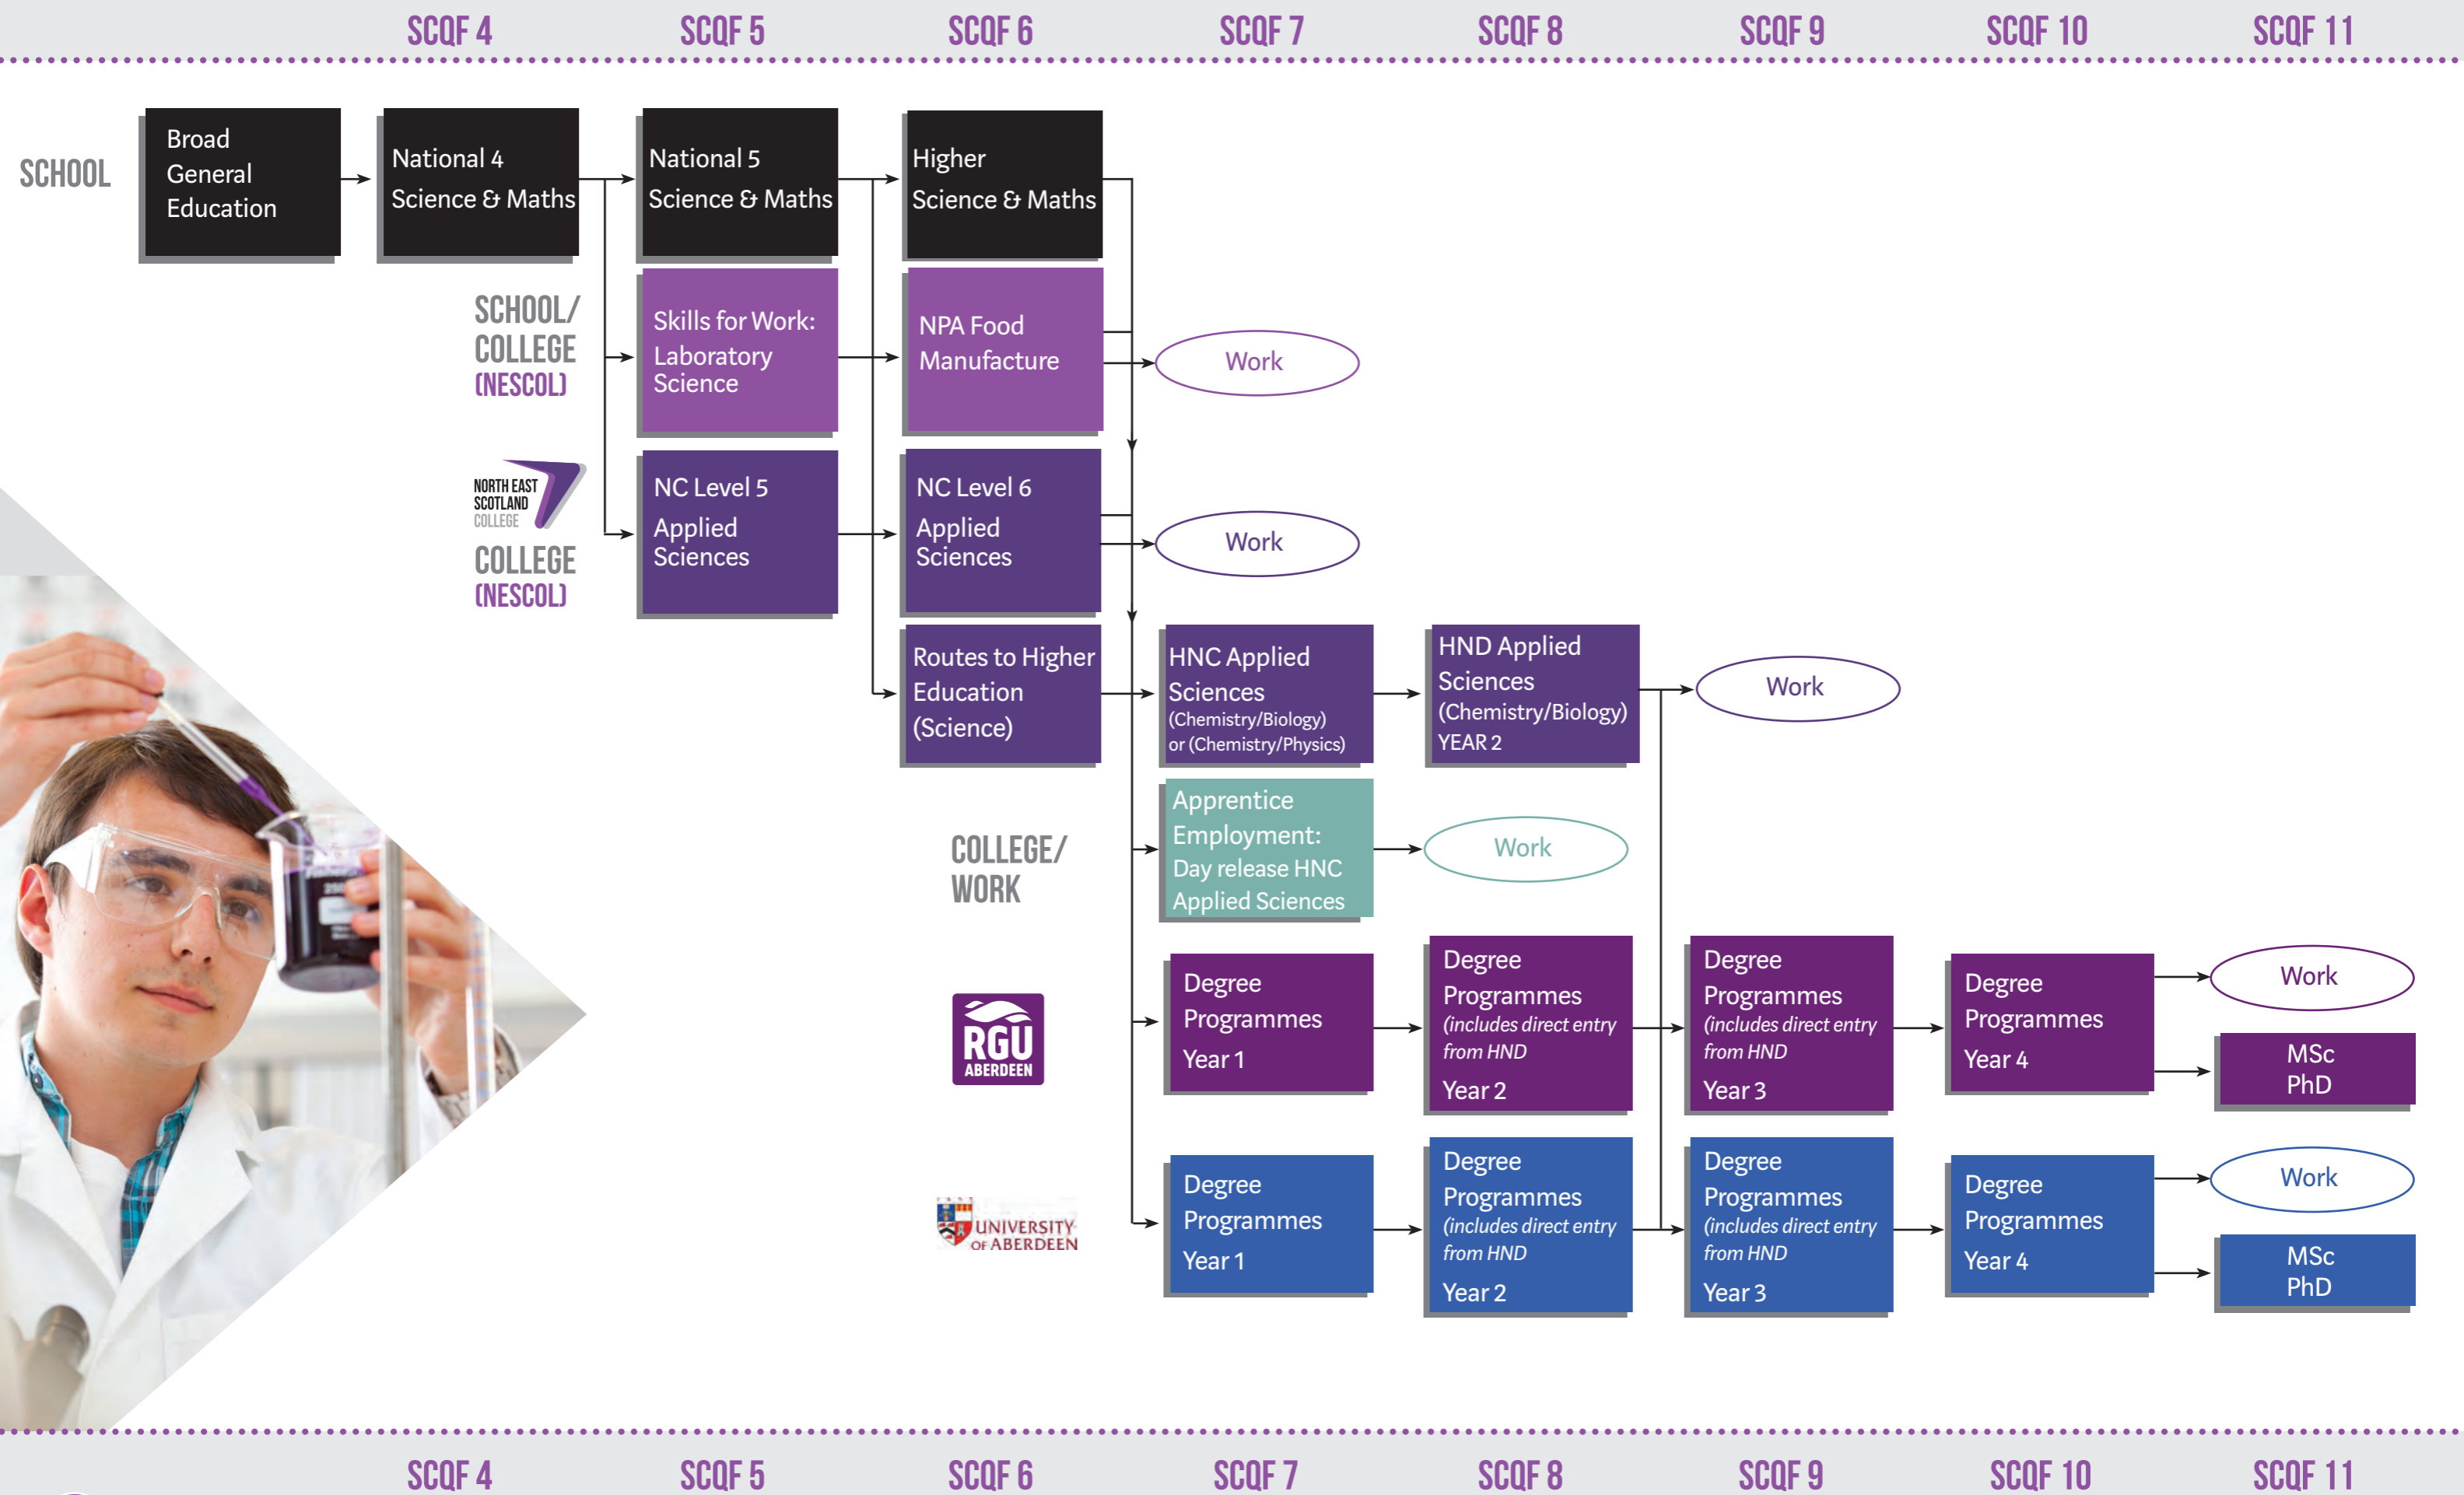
SCQF 4 SCQF 5 SCQF 6 SCQF 7 SCQF 8 SCQF 9 SCQF 10 SCQF 11

SCHOOL

Broad General Education

National 4 Science & Maths

National 5 Science & Maths

Higher Science & Maths

SCHOOL/ COLLEGE (NESCOL)

Skills for Work: Laboratory Science

NPA Food Manufacture

Work

NORTH EAST SCOTLAND COLLEGE

COLLEGE (NESCOL)

NC Level 5 Applied Sciences

NC Level 6 Applied Sciences

Work

Routes to Higher Education (Science)

HNC Applied Sciences (Chemistry/Biology) or (Chemistry/Physics)

HND Applied Sciences (Chemistry/Biology) YEAR 2

Work

COLLEGE/ WORK

Apprentice Employment: Day release HNC Applied Sciences

Work

RGU ABERDEEN

Degree Programmes Year 1

Degree Programmes *(includes direct entry from HND* Year 2

Degree Programmes *(includes direct entry from HND* Year 3

Degree Programmes Year 4

Work

MSc PhD

UNIVERSITY OF ABERDEEN

Degree Programmes Year 1

Degree Programmes *(includes direct entry from HND* Year 2

Degree Programmes *(includes direct entry from HND* Year 3

Degree Programmes Year 4

Work

MSc PhD

SCQF 4 SCQF 5 SCQF 6 SCQF 7 SCQF 8 SCQF 9 SCQF 10 SCQF 11